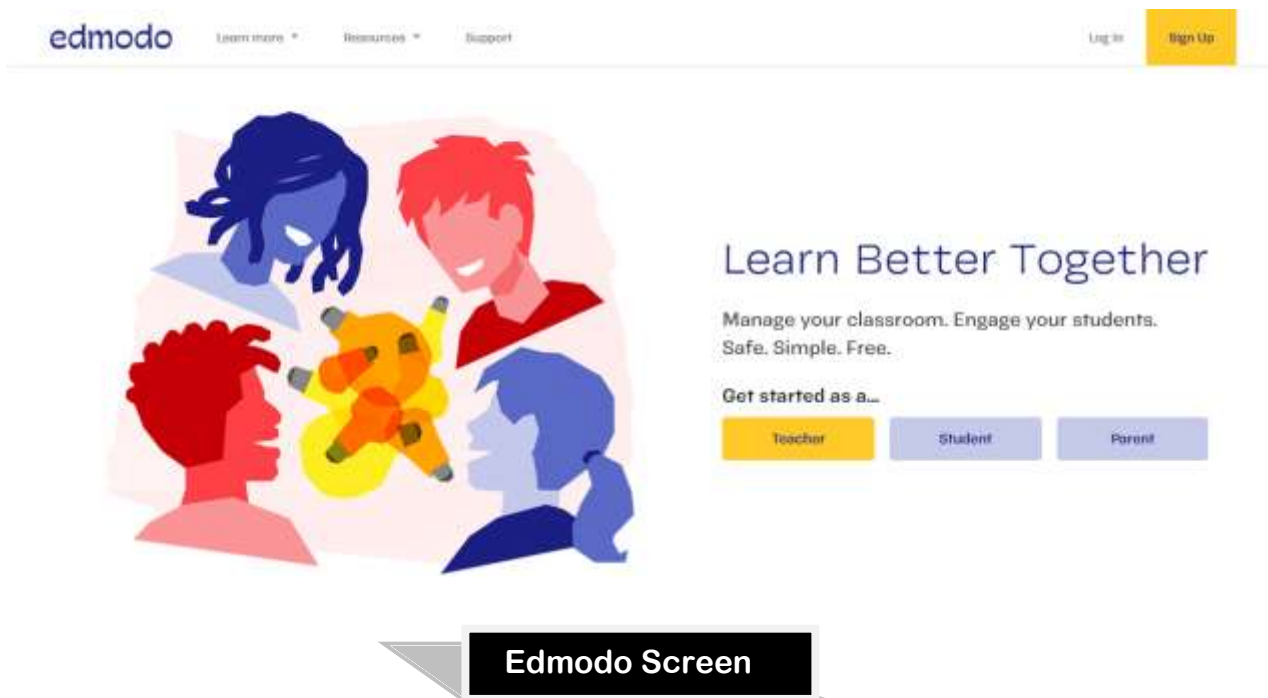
edmodo Learn more ▾ Resources ▾ Support Log In Sign Up

Learn Better Together

Manage your classroom. Engage your students. Safe. Simple. Free.

Get started as a...

Teacher Student Parent

Edmodo Screen